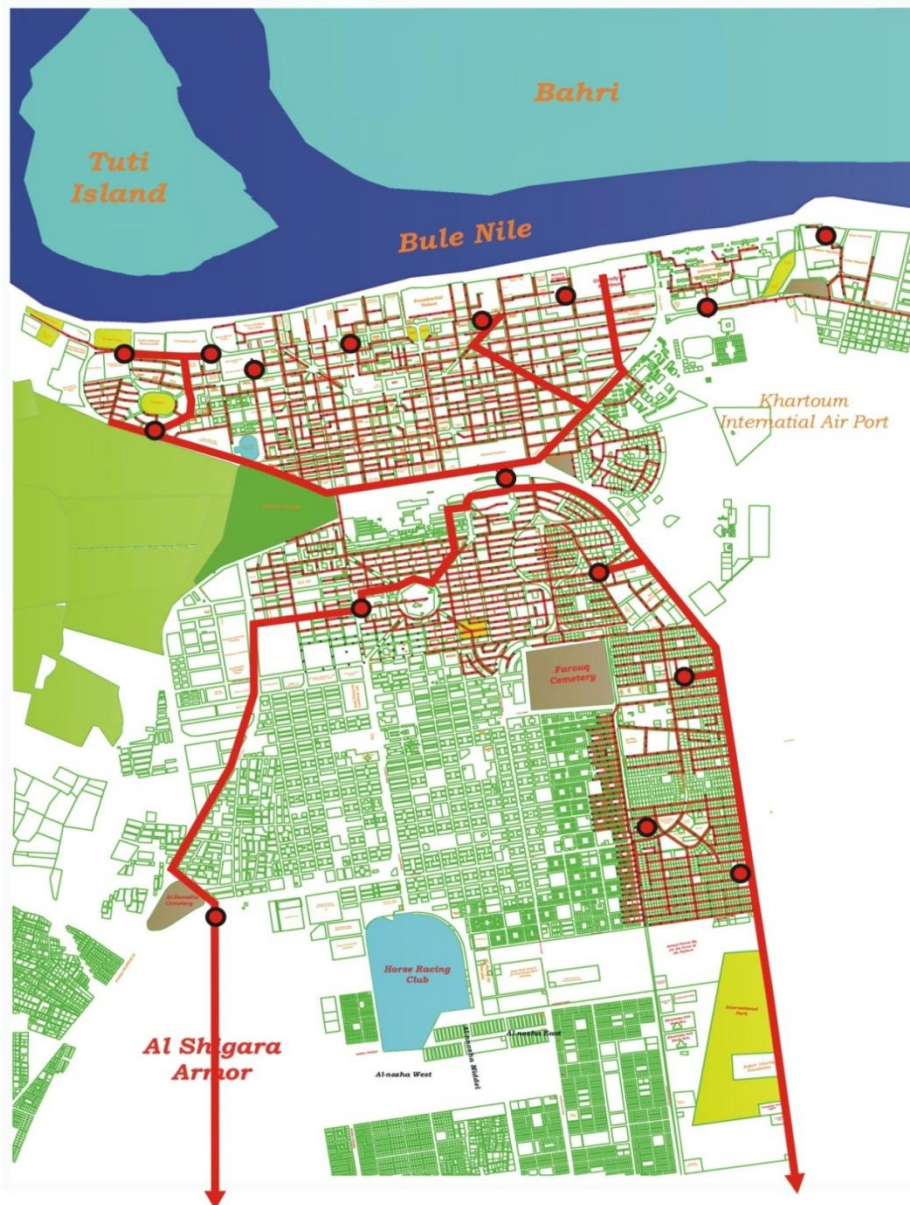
Bahri

Tuti Island

Bule Nile

Presidential Palace

Khartoum Internatial Air Port

Farouq Cemetery

Horse Racing Club

Al-nozha East

Al-nozha Middel

Al-nozha West

International Park

Al Shigara Armor